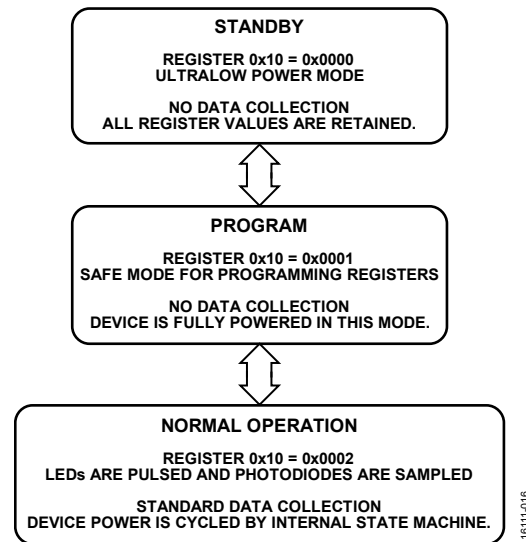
STANDBY

REGISTER 0x10 = 0x0000
ULTRALOW POWER MODE

NO DATA COLLECTION
ALL REGISTER VALUES ARE RETAINED.

PROGRAM

REGISTER 0x10 = 0x0001
SAFE MODE FOR PROGRAMMING REGISTERS

NO DATA COLLECTION
DEVICE IS FULLY POWERED IN THIS MODE.

NORMAL OPERATION

REGISTER 0x10 = 0x0002
LEDs ARE PULSED AND PHOTODIODES ARE SAMPLED

STANDARD DATA COLLECTION
DEVICE POWER IS CYCLED BY INTERNAL STATE MACHINE.

16111-016